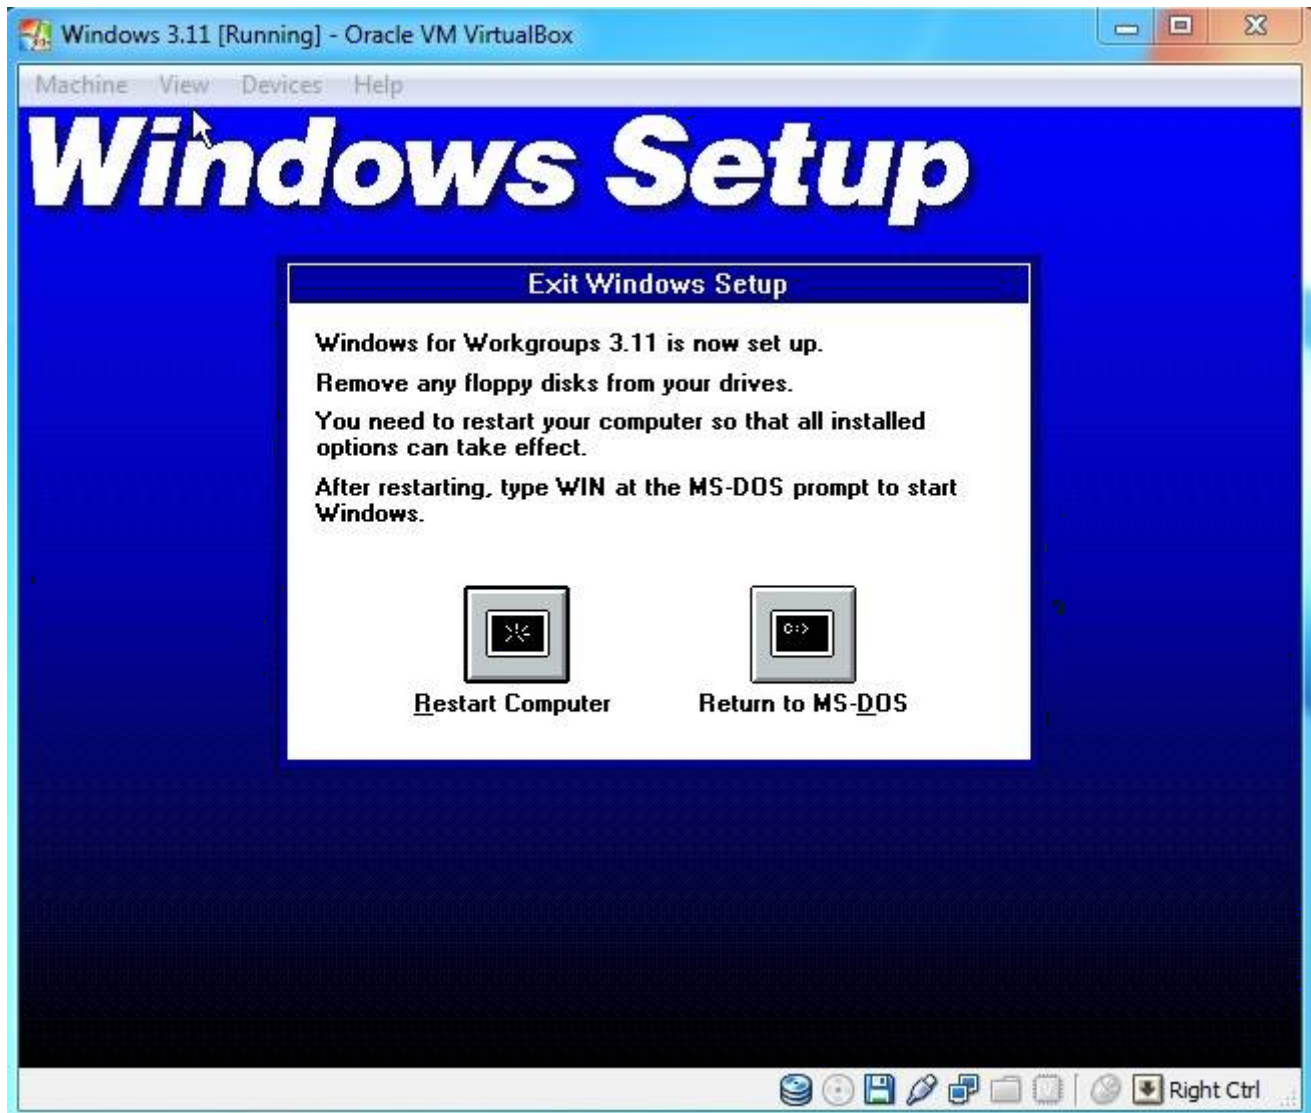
Windows 3.11 [Running] - Oracle VM VirtualBox

Machine View Devices Help

Windows Setup

Exit Windows Setup

Windows for Workgroups 3.11 is now set up.

Remove any floppy disks from your drives.

You need to restart your computer so that all installed options can take effect.

After restarting, type WIN at the MS-DOS prompt to start Windows.

C:>

Restart Computer

Return to MS-DOS

Right Ctrl